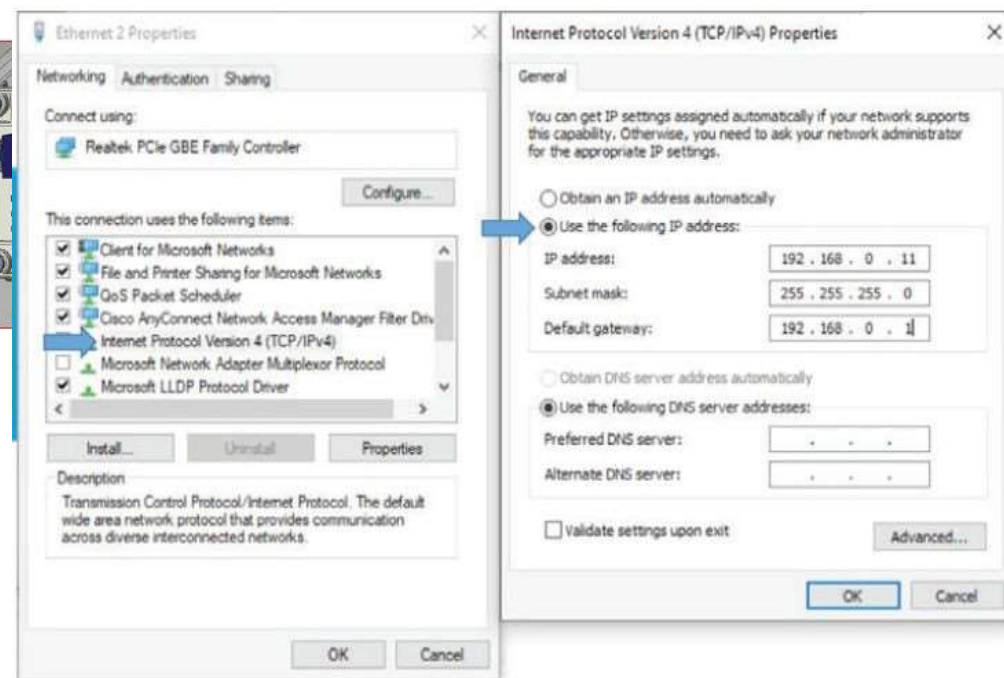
Ethernet 2 Properties

Networking Authentication Sharing

Connect using:

Realtek PCIe GBE Family Controller

Configure...

This connection uses the following items:

Client for Microsoft Networks
File and Printer Sharing for Microsoft Networks
QoS Packet Scheduler
Cisco AnyConnect Network Access Manager Filter Driv
Internet Protocol Version 4 (TCP/IPv4)
Microsoft Network Adapter Multiplexor Protocol
Microsoft LLDP Protocol Driver

Install... Uninstall Properties

Description

Transmission Control Protocol/Internet Protocol. The default wide area network protocol that provides communication across diverse interconnected networks.

OK Cancel

Internet Protocol Version 4 (TCP/IPv4) Properties

General

You can get IP settings assigned automatically if your network supports this capability. Otherwise, you need to ask your network administrator for the appropriate IP settings.

Obtain an IP address automatically

Use the following IP address:

IP address: 192 . 168 . 0 . 11

Subnet mask: 255 . 255 . 255 . 0

Default gateway: 192 . 168 . 0 . 1

Obtain DNS server address automatically

Use the following DNS server addresses:

Preferred DNS server: . . .

Alternate DNS server: . . .

Validate settings upon exit

Advanced...

OK Cancel